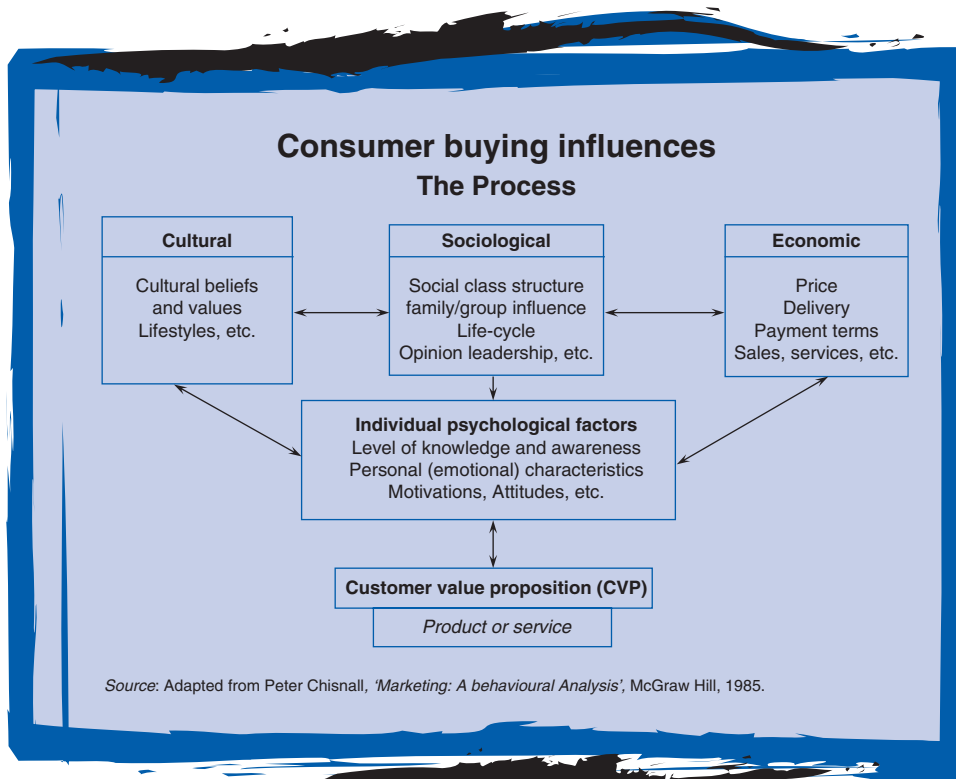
Consumer buying influences
The Process

Cultural

Cultural beliefs and values
Lifestyles, etc.

Sociological

Social class structure
family/group influence
Life-cycle
Opinion leadership, etc.

Economic

Price
Delivery
Payment terms
Sales, services, etc.

Individual psychological factors
Level of knowledge and awareness
Personal (emotional) characteristics
Motivations, Attitudes, etc.

Customer value proposition (CVP)

Product or service

Source: Adapted from Peter Chisnall, 'Marketing: A behavioural Analysis', McGraw Hill, 1985.